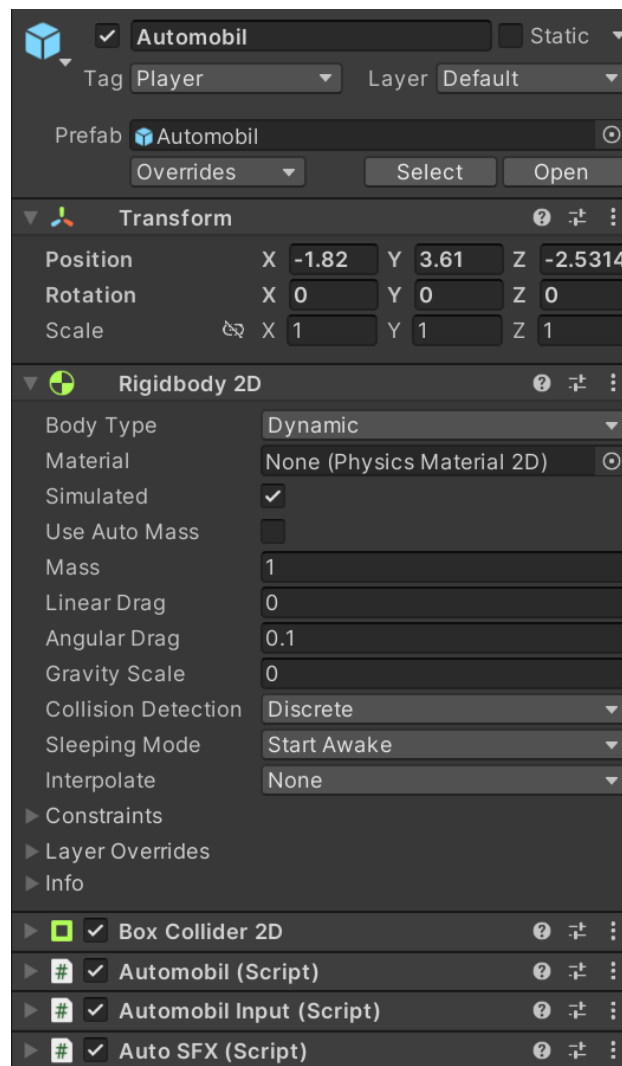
Automobil
Static
Tag Player
Layer Default
Prefab Automobil
Overrides
Select
Open
Transform
Position X -1.82 Y 3.61 Z -2.5314
Rotation X 0 Y 0 Z 0
Scale X 1 Y 1 Z 1
Rigidbody 2D
Body Type Dynamic
Material None (Physics Material 2D)
Simulated
Use Auto Mass
Mass 1
Linear Drag 0
Angular Drag 0.1
Gravity Scale 0
Collision Detection Discrete
Sleeping Mode Start Awake
Interpolate None
Constraints
Layer Overrides
Info
Box Collider 2D
Automobil (Script)
Automobil Input (Script)
Auto SFX (Script)